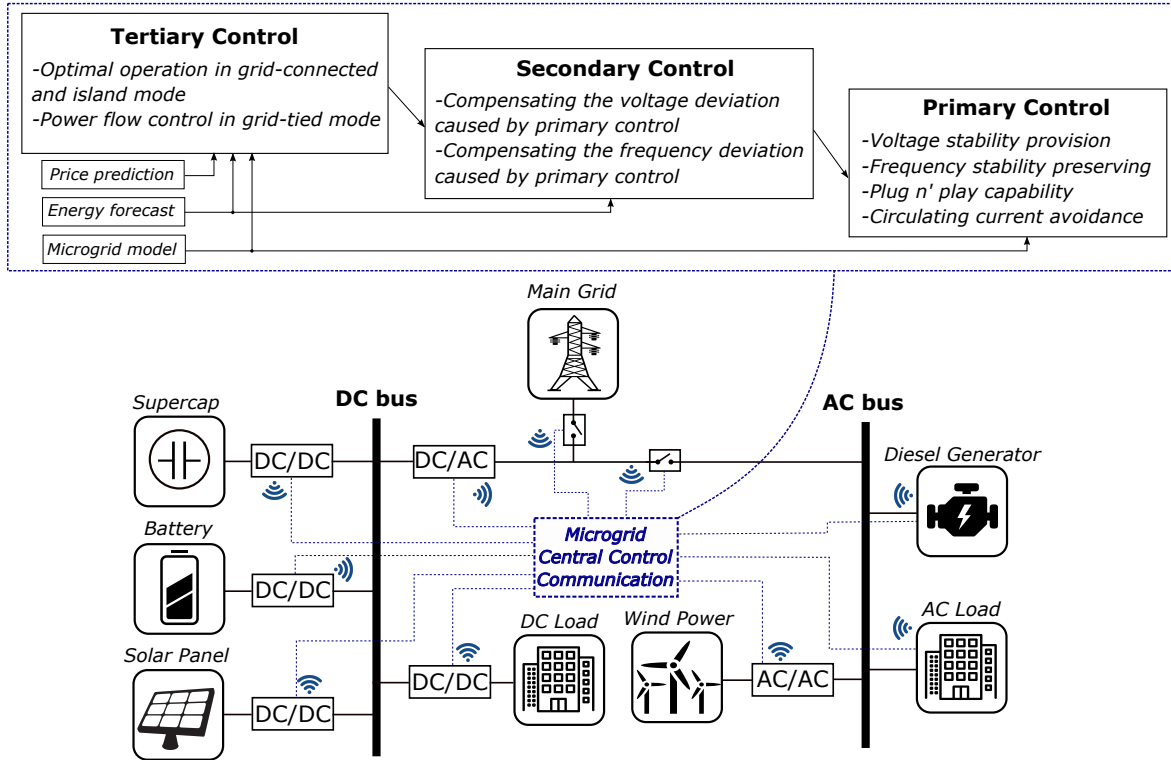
**Tertiary Control**
-Optimal operation in grid-connected and island mode
-Power flow control in grid-tied mode

**Secondary Control**
-Compensating the voltage deviation caused by primary control
-Compensating the frequency deviation caused by primary control

**Primary Control**
-Voltage stability provision
-Frequency stability preserving
-Plug n' play capability
-Circulating current avoidance

Price prediction
Energy forecast
Microgrid model

Main Grid

Supercap
DC bus
AC bus
DC/DC
DC/AC
Diesel Generator
Battery
Microgrid Central Control Communication
DC/DC
DC Load
Wind Power
AC Load
Solar Panel
DC/DC
AC/AC
DC/DC